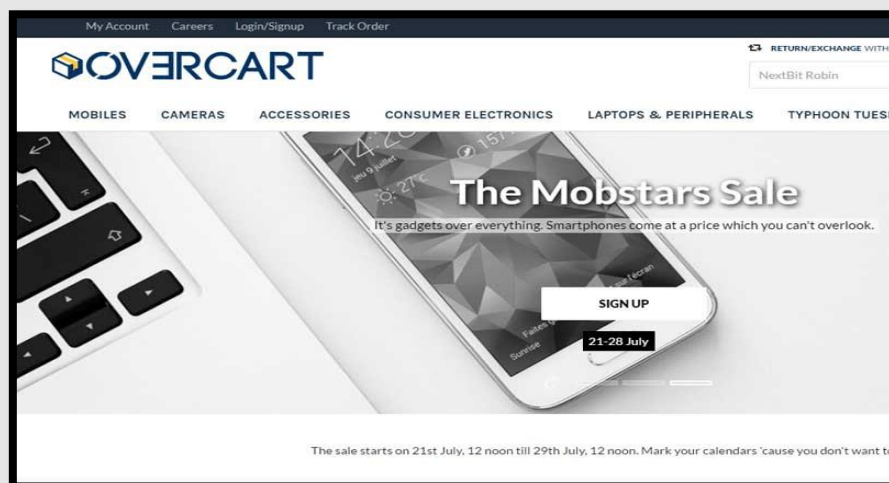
My Account Careers Login/Signup Track Order

OV3RCART

RETURN/EXCHANGE WITH

NextBit Robin

MOBILES CAMERAS ACCESSORIES CONSUMER ELECTRONICS LAPTOPS & PERIPHERALS TYPHOON TUES

14:2

jeu 9 juillet

27°C

The Mobstars Sale

It's gadgets over everything. Smartphones come at a price which you can't overlook.

SIGN UP

21-28 July

The sale starts on 21st July, 12 noon till 29th July, 12 noon. Mark your calendars 'cause you don't want t